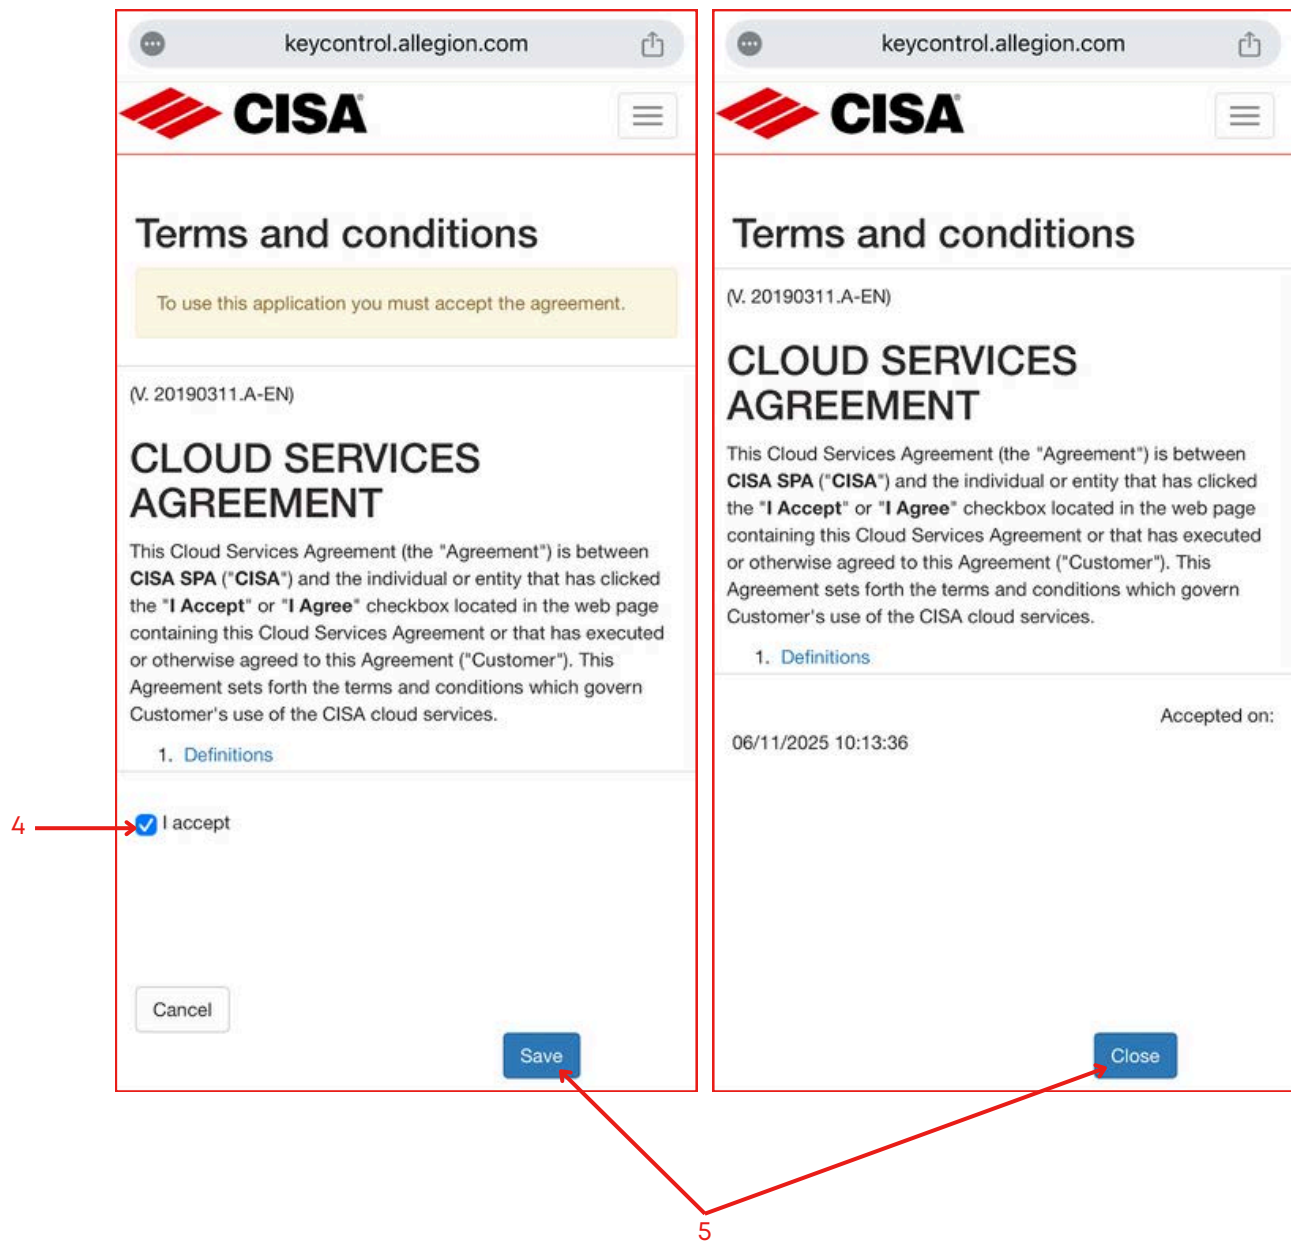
keycontrol.allegion.com

CISA

Terms and conditions

To use this application you must accept the agreement.

(V. 20190311.A-EN)

CLOUD SERVICES AGREEMENT

This Cloud Services Agreement (the "Agreement") is between **CISA SPA** ("**CISA**") and the individual or entity that has clicked the "**I Accept**" or "**I Agree**" checkbox located in the web page containing this Cloud Services Agreement or that has executed or otherwise agreed to this Agreement ("Customer"). This Agreement sets forth the terms and conditions which govern Customer's use of the CISA cloud services.

1. Definitions

4

I accept

Cancel

Save

keycontrol.allegion.com

CISA

Terms and conditions

(V. 20190311.A-EN)

CLOUD SERVICES AGREEMENT

This Cloud Services Agreement (the "Agreement") is between **CISA SPA** ("**CISA**") and the individual or entity that has clicked the "**I Accept**" or "**I Agree**" checkbox located in the web page containing this Cloud Services Agreement or that has executed or otherwise agreed to this Agreement ("Customer"). This Agreement sets forth the terms and conditions which govern Customer's use of the CISA cloud services.

1. Definitions

Accepted on:

06/11/2025 10:13:36

Close

5